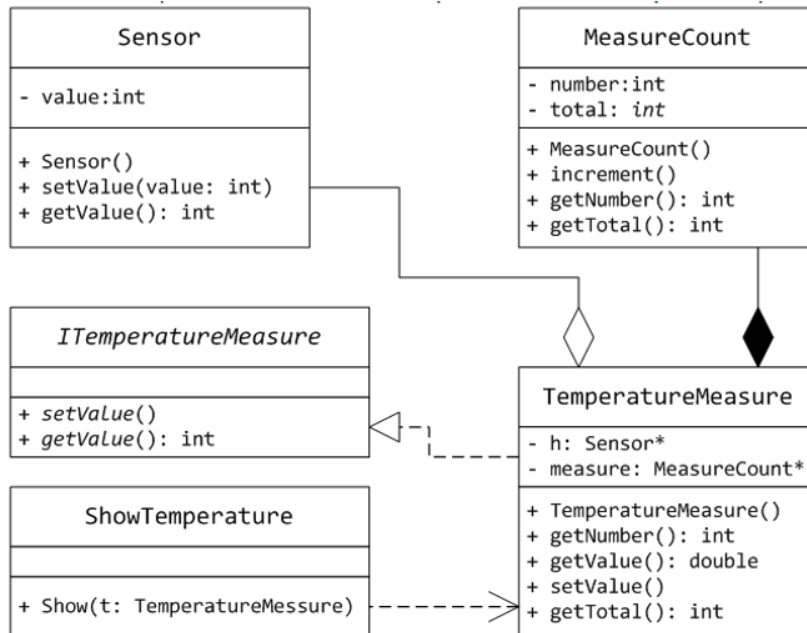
Sensor

- value:int

+ Sensor()
+ setValue(value: int)
+ getValue(): int

MeasureCount

- number:int
- total: *int*

+ MeasureCount()
+ increment()
+ getNumber(): int
+ getTotal(): int

*ITemperatureMeasure*

+ *setValue*()
+ *getValue*(): int

TemperatureMeasure

- h: Sensor*
- measure: MeasureCount*

+ TemperatureMeasure()
+ getNumber(): int
+ getValue(): double
+ setValue()
+ getTotal(): int

ShowTemperature

+ Show(t: TemperatureMessure)